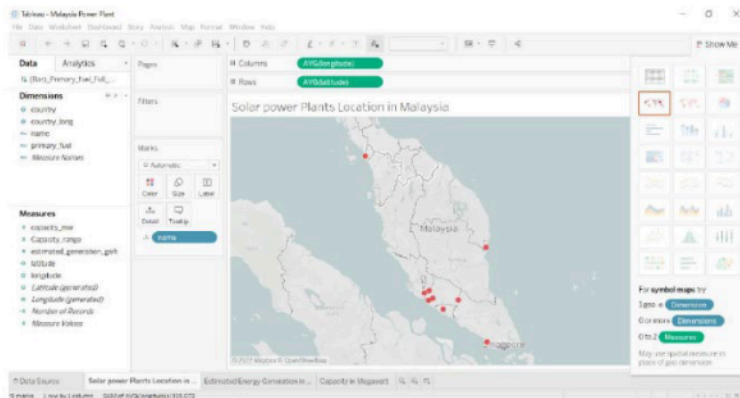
Tableau - Malaysia Power Plant
File Data Worksheet Dashboard Story Analysis Map Format Window Help

Show Me

Data Analytics
(Bar) Primary_fuel_Full_...

Dimensions
country
country_long
name
primary_fuel
Measure Names

Measures
capacity_mw
Capacity_range
estimated_generation_gwh
latitude
longitude
Latitude (generated)
Longitude (generated)
Number of Records
Measure Values

Pages

Filters

Marks
Automatic
Color Size Label
Detail Tooltip
name

Columns AVG(longitude)
Rows AVG(latitude)

Solar power Plants Location in Malaysia

Malaysia
Singapore

© 2022 Mapbox © OpenStreetMap

For symbol maps try
1 geo Dimension
0 or more Dimensions
0 to 2 Measures
May use spatial measure in place of geo dimension

Data Source   Solar power Plants Location in ...   Estimated Energy Generation in ...   Capacity in Megawatt

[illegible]